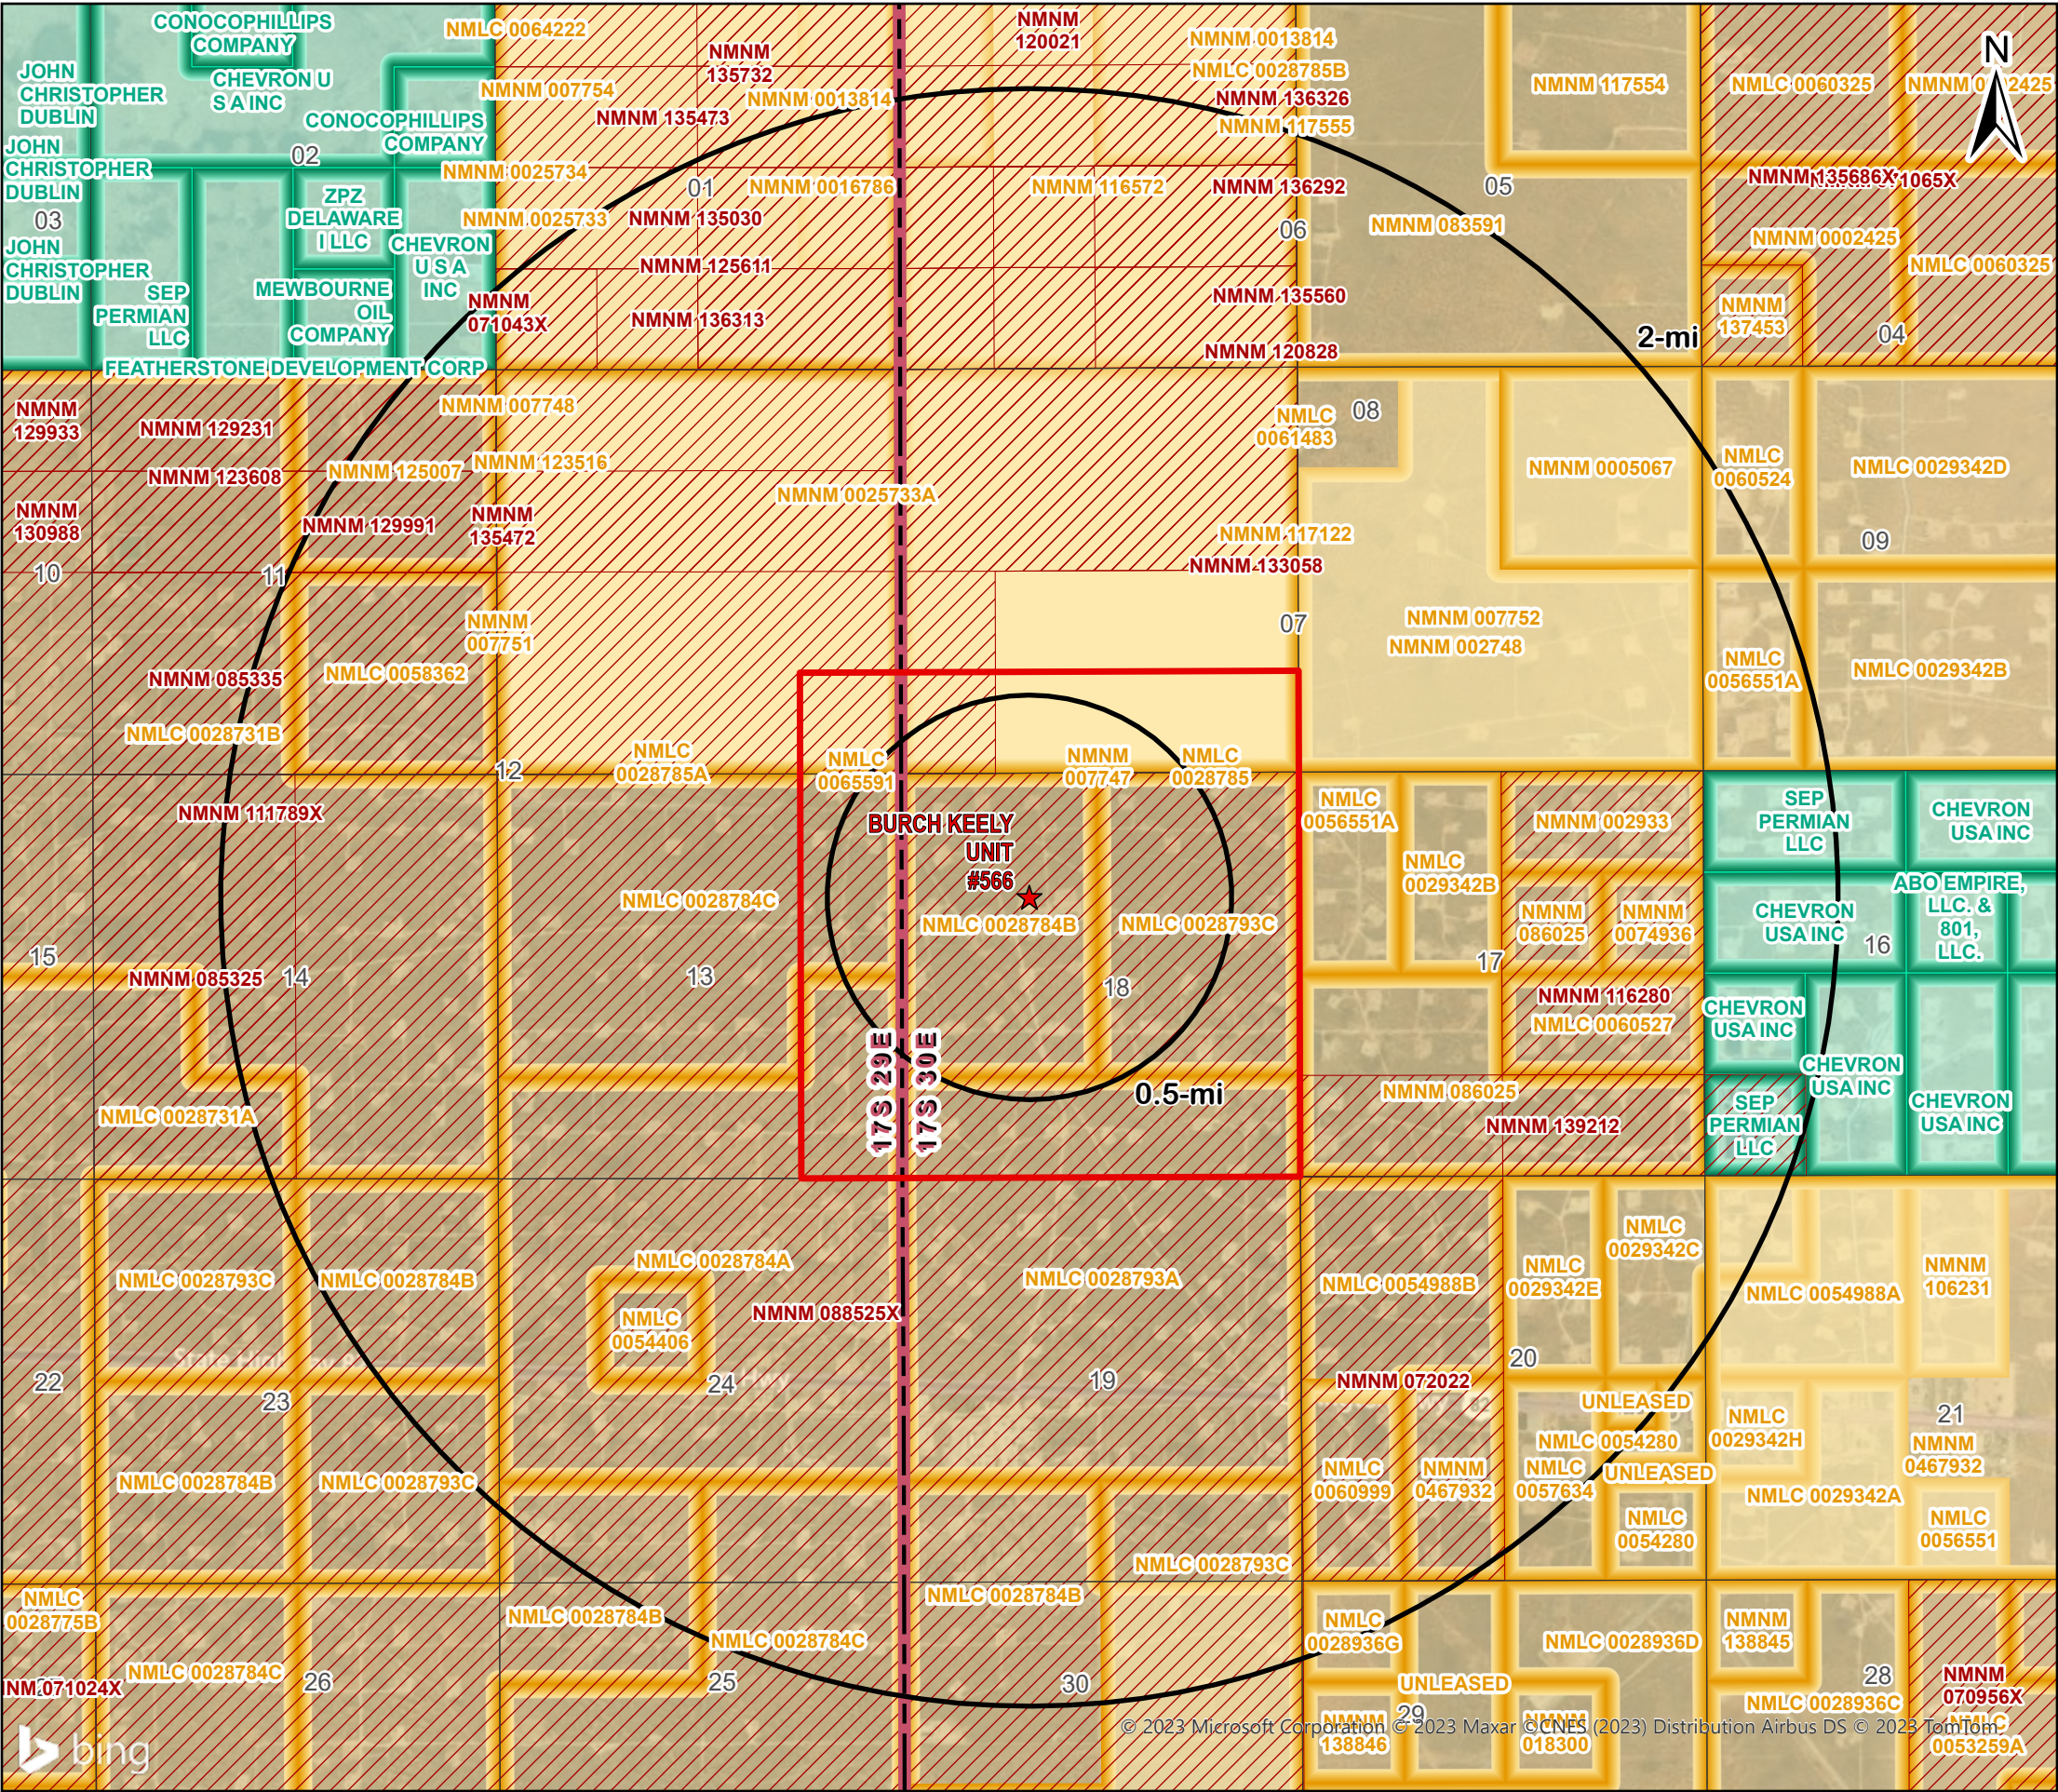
CONOCOPHILLIPS COMPANY
JOHN CHRISTOPHER DUBLIN
CHEVRON U S A INC
CONOCOPHILLIPS COMPANY
02
JOHN CHRISTOPHER DUBLIN
03
JOHN CHRISTOPHER DUBLIN
ZPZ DELAWARE I LLC
CHEVRON U S A INC
SEP PERMIAN LLC
MEWBOURNE OIL COMPANY
FEATHERSTONE DEVELOPMENT CORP
NMLC 0064222
NMNM 135732
NMNM 120021
NMNM 007754
NMNM 135473
NMNM 0013814
NMNM 0013814
NMLC 0028785B
NMNM 136326
NMNM 117555
NMNM 117554
NMLC 0060325
NMNM 0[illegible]2425
N
NMNM 0025734
01
NMNM 0016786
NMNM 116572
NMNM 136292
05
NMNM 135686X
NMNM 1065X
NMNM 0025733
NMNM 135030
06
NMNM 083591
NMNM 0002425
NMNM 125611
NMLC 0060325
NMNM 071043X
NMNM 136313
NMNM 135560
NMNM 137453
2-mi
04
NMNM 120828
NMNM 129933
NMNM 129231
NMNM 007748
NMLC 0061483
08
NMNM 123608
NMNM 125007
NMNM 123516
NMNM 0005067
NMLC 0060524
NMLC 0029342D
NMNM 130988
NMNM 129991
NMNM 135472
NMNM 0025733A
NMNM 117122
NMNM 133058
09
10
11
NMNM 007751
07
NMNM 007752
NMNM 002748
NMNM 085335
NMLC 0058362
NMLC 0056551A
NMLC 0029342B
NMLC 0028731B
12
NMLC 0028785A
NMLC 0065591
NMNM 007747
NMLC 0028785
NMLC 0056551A
SEP PERMIAN LLC
CHEVRON USA INC
NMNM 111789X
BURCH KEELY UNIT #566
NMLC 0029342B
NMNM 002933
NMLC 0028784C
NMLC 0028784B
NMLC 0028793C
NMNM 086025
NMNM 0074936
CHEVRON USA INC
ABO EMPIRE, LLC. & 801, LLC.
16
15
NMNM 085325
14
13
18
17
NMNM 116280
NMLC 0060527
CHEVRON USA INC
CHEVRON USA INC
17S 29E
17S 30E
0.5-mi
NMNM 086025
NMNM 139212
NMLC 0028731A
SEP PERMIAN LLC
CHEVRON USA INC
NMLC 0029342C
NMLC 0028784A
NMLC 0028793A
NMLC 0029342E
NMNM 106231
NMLC 0028793C
NMLC 0028784B
NMLC 0054988B
NMLC 0054988A
NMLC 0054406
NMNM 088525X
22
23
24
19
NMNM 072022
20
UNLEASED
NMLC 0054280
21
NMLC 0029342H
NMNM 0467932
NMLC 0028784B
NMLC 0028793C
NMLC 0060999
NMNM 0467932
NMLC 0057634
UNLEASED
NMLC 0029342A
NMLC 0054280
NMLC 0056551
NMLC 0028793C
NMLC 0028775B
NMLC 0028784B
NMLC 0028784B
NMLC 0028936G
NMLC 0028936D
NMNM 138845
NMLC 0028784C
NMLC 0028784C
28
NMNM 070956X
NM 071024X
26
25
30
UNLEASED
29
NMLC 0028936C
NMNM 138846
NMNM 018300
NMLC 0053259A
bing
© 2023 Microsoft Corporation © 2023 Maxar ©CNES (2023) Distribution Airbus DS © 2023 TomTom